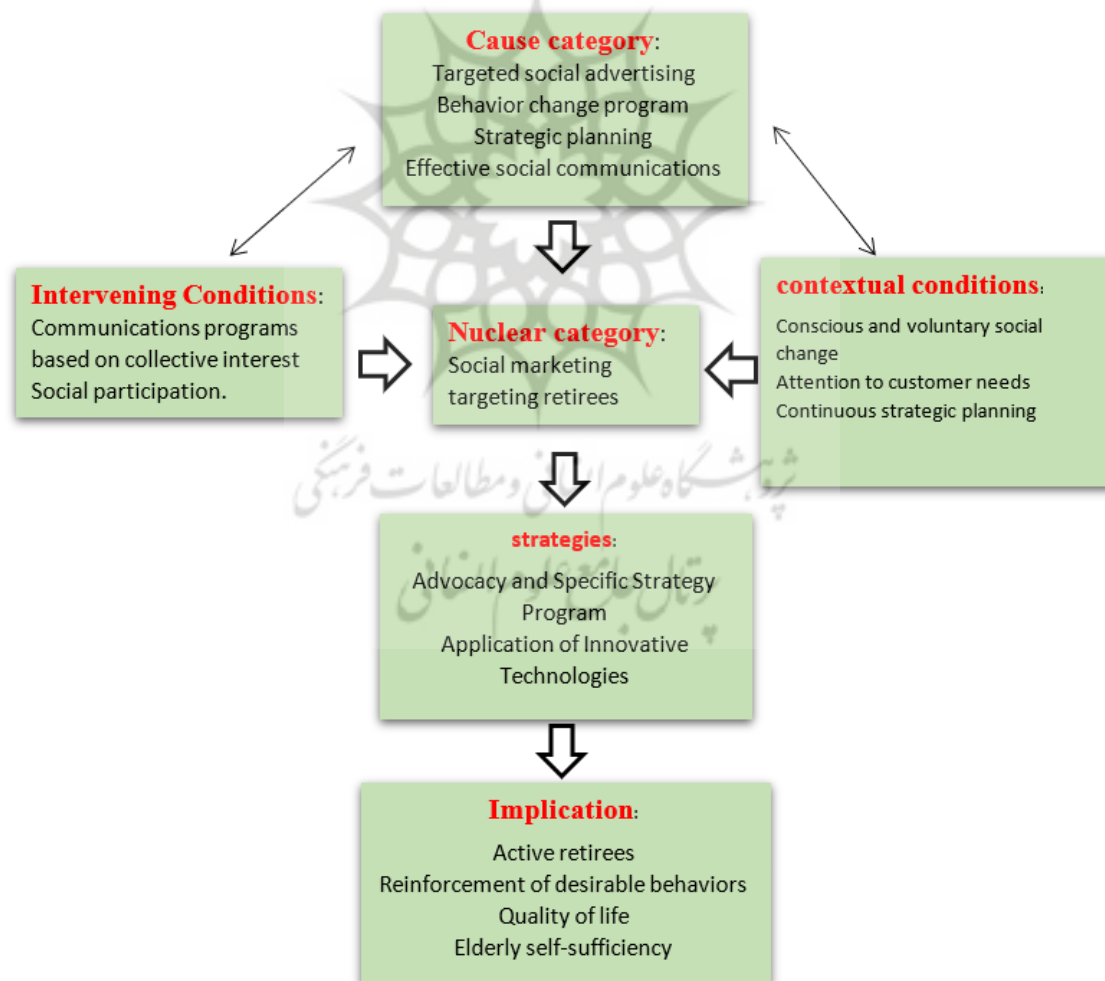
Cause category:
Targeted social advertising
Behavior change program
Strategic planning
Effective social communications

Intervening Conditions:
Communications programs based on collective interest
Social participation.

Nuclear category:
Social marketing targeting retirees

contextual conditions:
Conscious and voluntary social change
Attention to customer needs
Continuous strategic planning

پژوهشگاه علوم انسانی و مطالعات فرهنگی
پرتال جامع علوم انسانی

strategies:
Advocacy and Specific Strategy Program
Application of Innovative Technologies

Implication:
Active retirees
Reinforcement of desirable behaviors
Quality of life
Elderly self-sufficiency